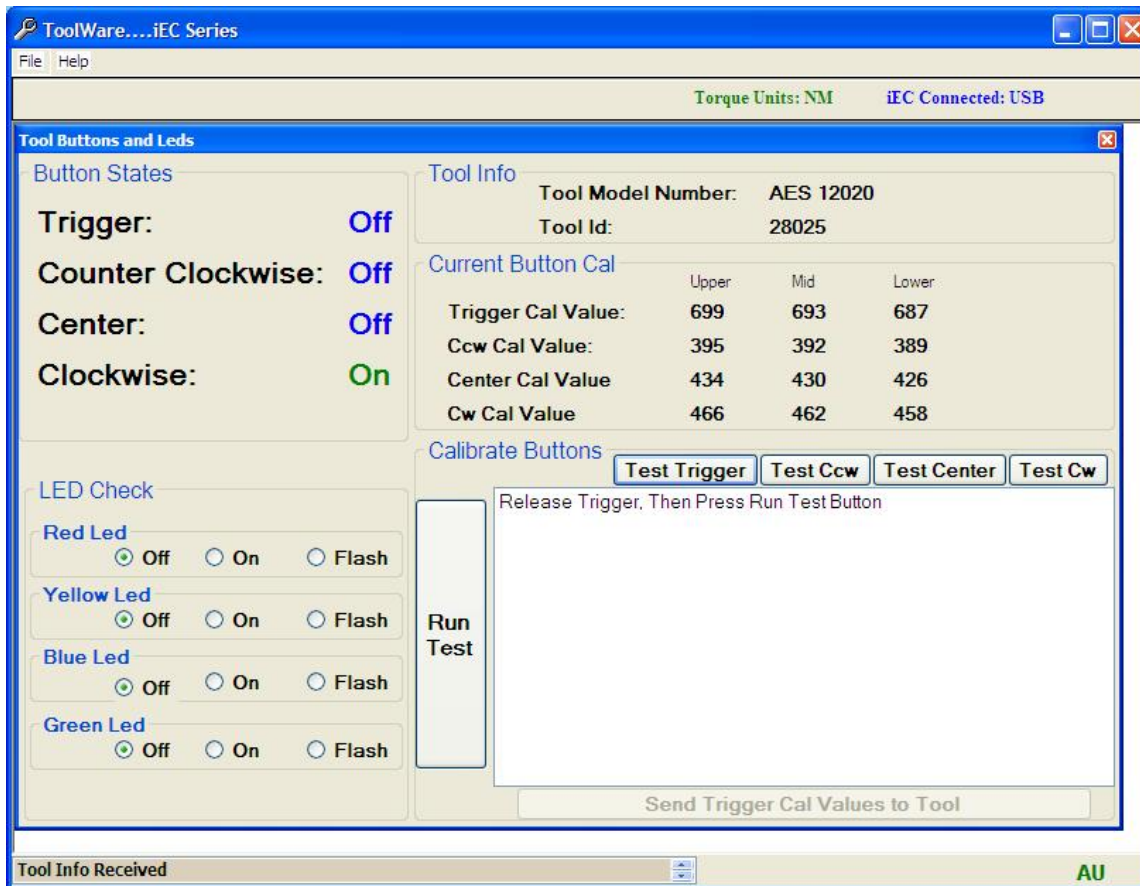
ToolWare....iEC Series

File Help

Torque Units: NM iEC Connected: USB

Tool Buttons and Leds

Button States

Trigger: Off

Counter Clockwise: Off

Center: Off

Clockwise: On

Tool Info

Tool Model Number: AES 12020

Tool Id: 28025

Current Button Cal

| | Upper | Mid | Lower |
|---|---|---|---|
| Trigger Cal Value: | 699 | 693 | 687 |
| Ccw Cal Value: | 395 | 392 | 389 |
| Center Cal Value | 434 | 430 | 426 |
| Cw Cal Value | 466 | 462 | 458 |

Calibrate Buttons

Test Trigger Test Ccw Test Center Test Cw

LED Check

Red Led
Off On Flash

Yellow Led
Off On Flash

Blue Led
Off On Flash

Green Led
Off On Flash

Run Test

Release Trigger, Then Press Run Test Button

Send Trigger Cal Values to Tool

Tool Info Received

AU